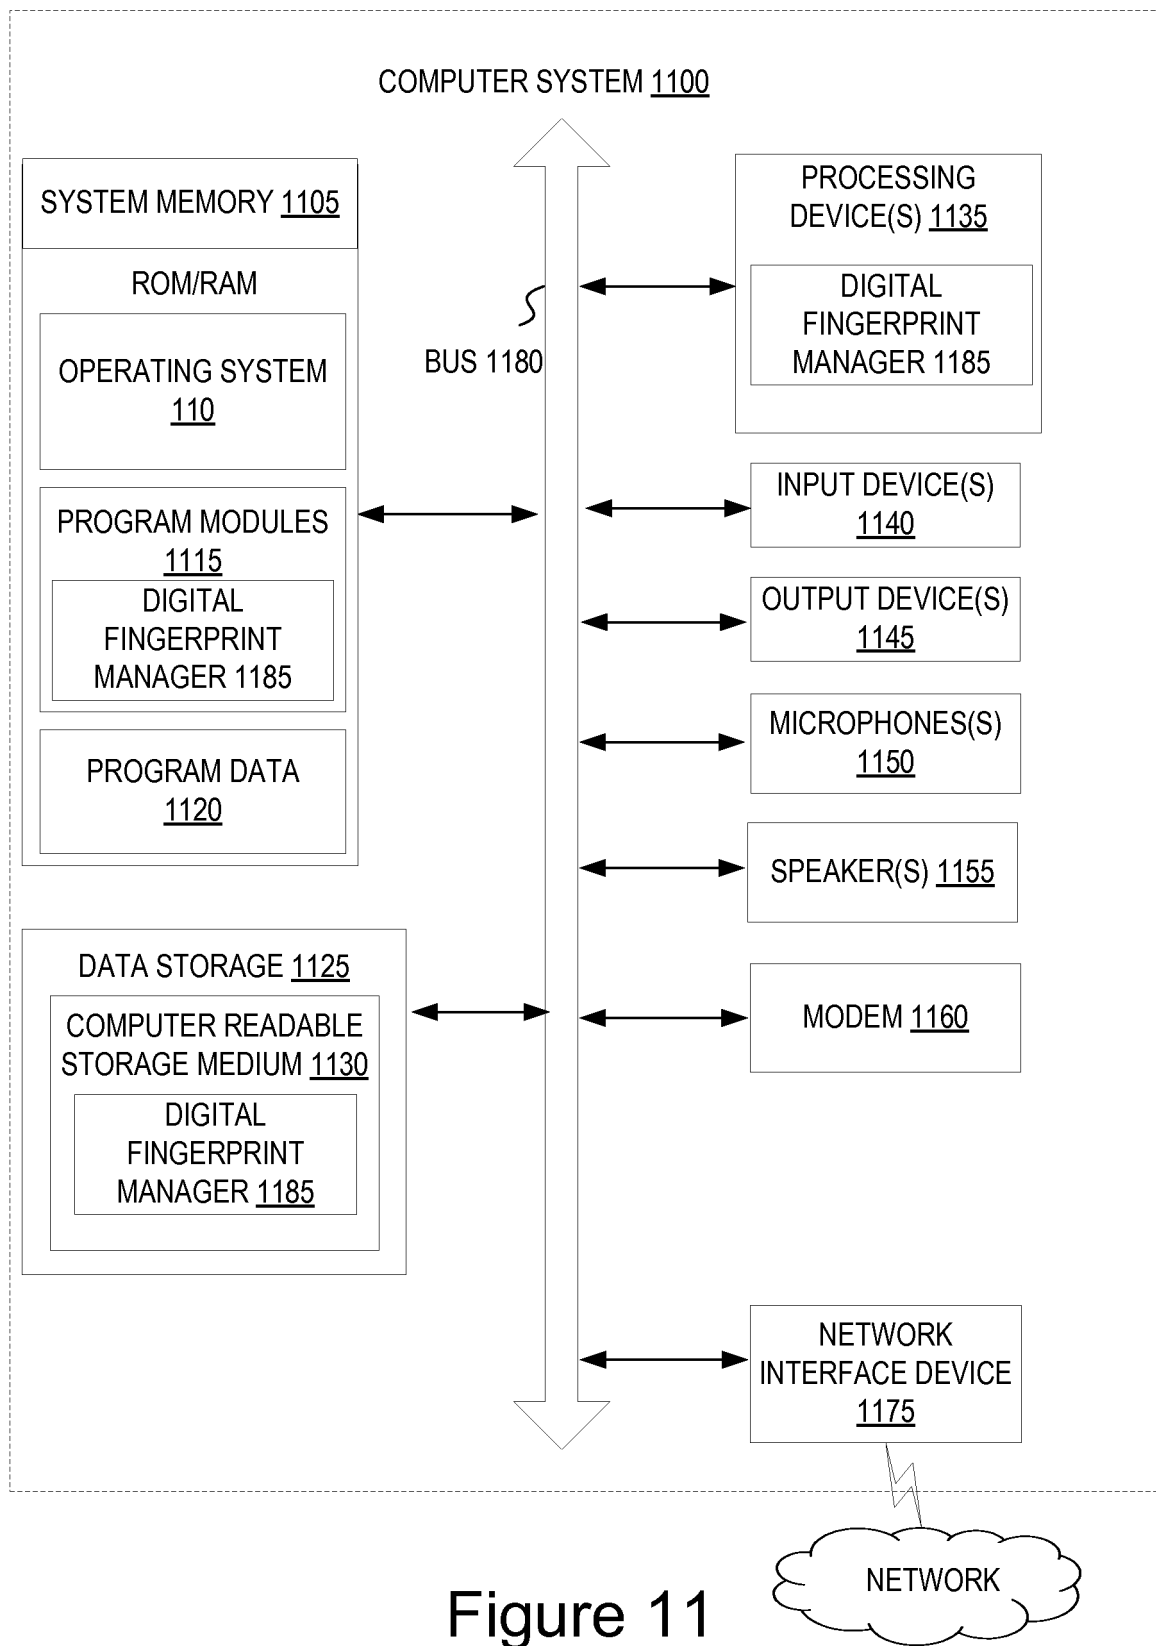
COMPUTER SYSTEM 1100

SYSTEM MEMORY 1105

ROM/RAM

OPERATING SYSTEM 110

PROGRAM MODULES 1115

DIGITAL FINGERPRINT MANAGER 1185

PROGRAM DATA 1120

BUS 1180

PROCESSING DEVICE(S) 1135

DIGITAL FINGERPRINT MANAGER 1185

INPUT DEVICE(S) 1140

OUTPUT DEVICE(S) 1145

MICROPHONES(S) 1150

SPEAKER(S) 1155

DATA STORAGE 1125

COMPUTER READABLE STORAGE MEDIUM 1130

DIGITAL FINGERPRINT MANAGER 1185

MODEM 1160

NETWORK INTERFACE DEVICE 1175

NETWORK

Figure 11